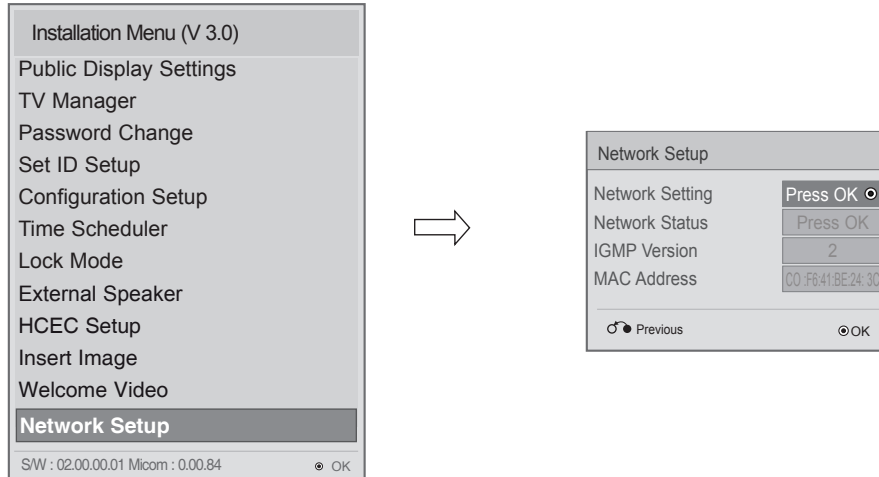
Installation Menu (V 3.0)
Public Display Settings
TV Manager
Password Change
Set ID Setup
Configuration Setup
Time Scheduler
Lock Mode
External Speaker
HCEC Setup
Insert Image
Welcome Video
Network Setup
S/W : 02.00.00.01 Micom : 0.00.84 ⊙ OK

Network Setup

| | |
|---|---|
| Network Setting | Press OK ⊙ |
| Network Status | Press OK |
| IGMP Version | 2 |
| MAC Address | C0:F6:41:BE:24:3C |

Previous ⊙OK